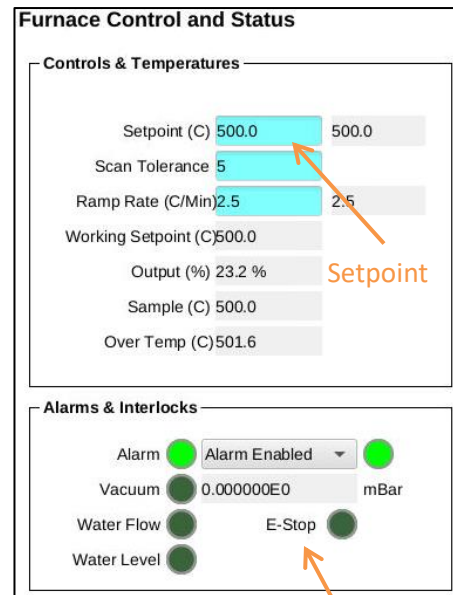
Furnace Control and Status

Controls & Temperatures

Setpoint (C) 500.0 500.0

Scan Tolerance 5

Ramp Rate (C/Min) 2.5 2.5

Working Setpoint (C) 500.0

Output (%) 23.2 %

Setpoint

Sample (C) 500.0

Over Temp (C) 501.6

Alarms & Interlocks

Alarm Alarm Enabled

Vacuum 0.000000E0 mBar

Water Flow

E-Stop

Water Level